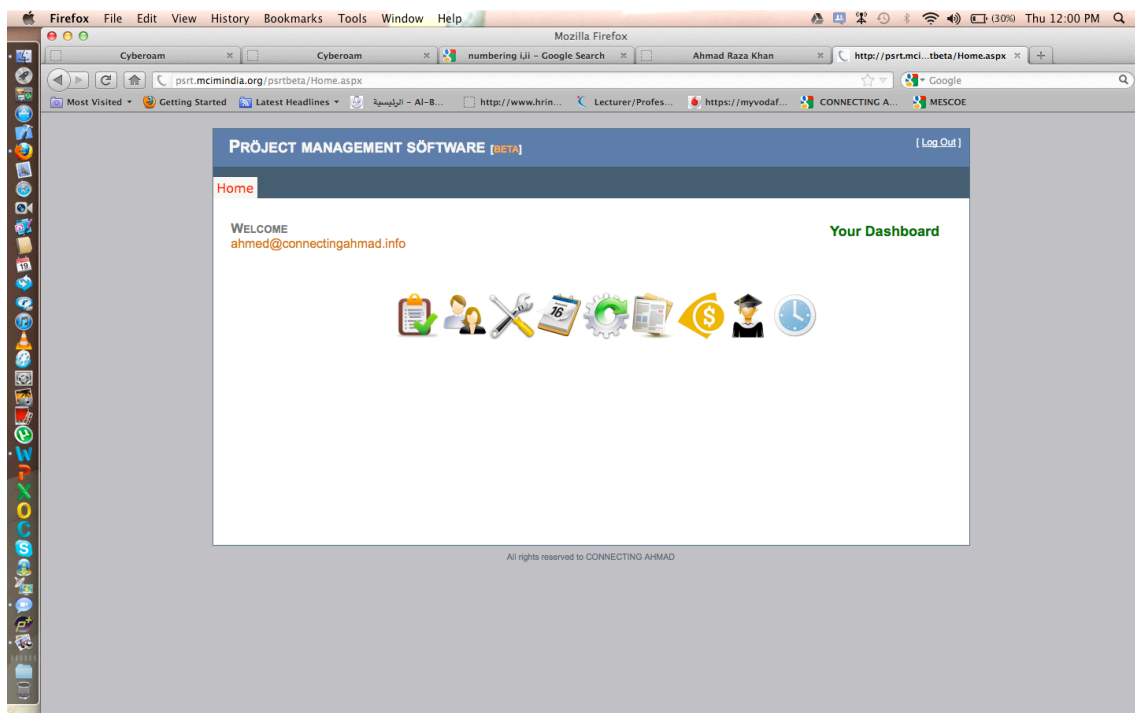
Firefox File Edit View History Bookmarks Tools Window Help

(30%) Thu 12:00 PM

Mozilla Firefox

Cyberoam
Cyberoam
numbering i,ii - Google Search
Ahmad Raza Khan
http://psrt.mci...tbeta/Home.aspx

psrt.mcimindia.org/psrtbeta/Home.aspx

Google

Most Visited
Getting Started
Latest Headlines
الرئيسية – Al-B...
http://www.hrin...
Lecturer/Profes...
https://myvodaf...
CONNECTING A...
MESCOE

PROJECT MANAGEMENT SOFTWARE [BETA]

[ Log Out ]

Home

WELCOME
ahmed@connectingahmad.info

Your Dashboard

16

All rights reserved to CONNECTING AHMAD